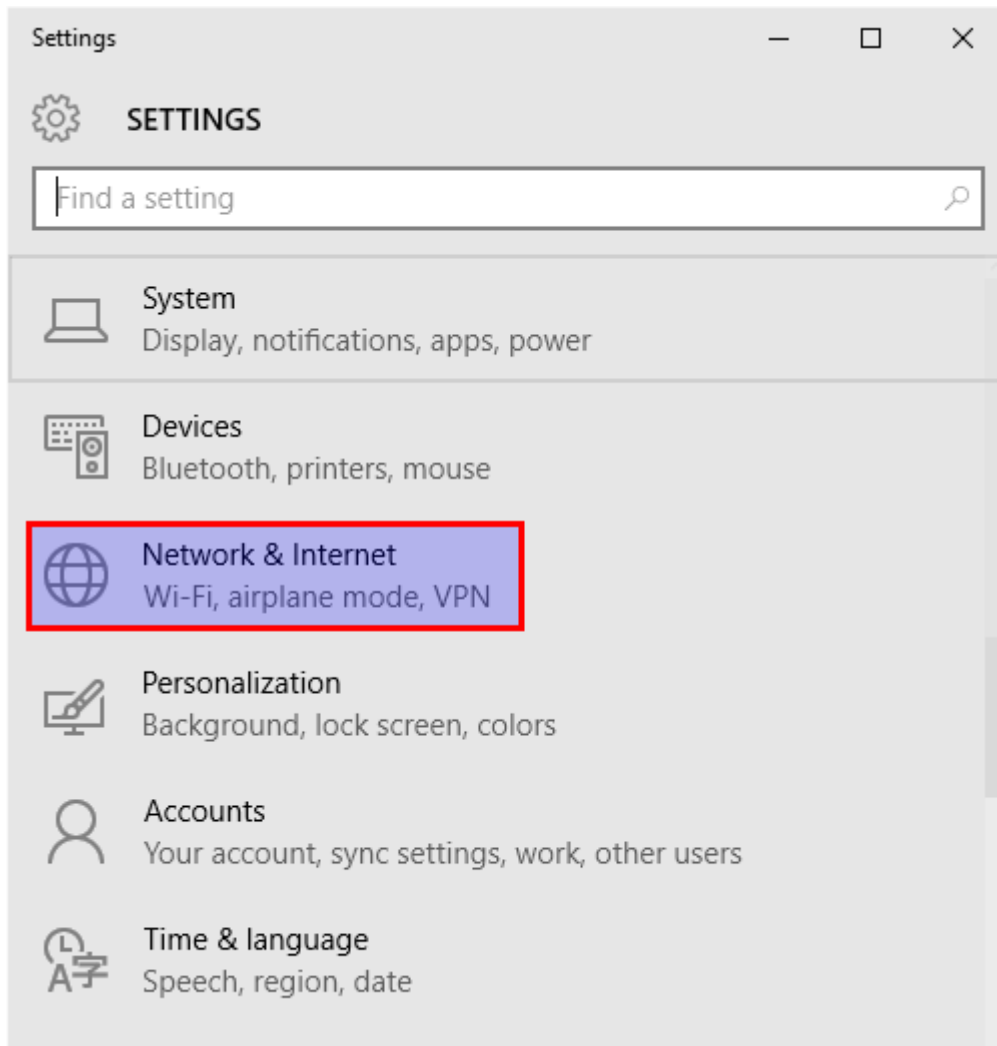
Settings

SETTINGS

Find a setting

System
Display, notifications, apps, power

Devices
Bluetooth, printers, mouse

Network & Internet
Wi-Fi, airplane mode, VPN

Personalization
Background, lock screen, colors

Accounts
Your account, sync settings, work, other users

Time & language
Speech, region, date